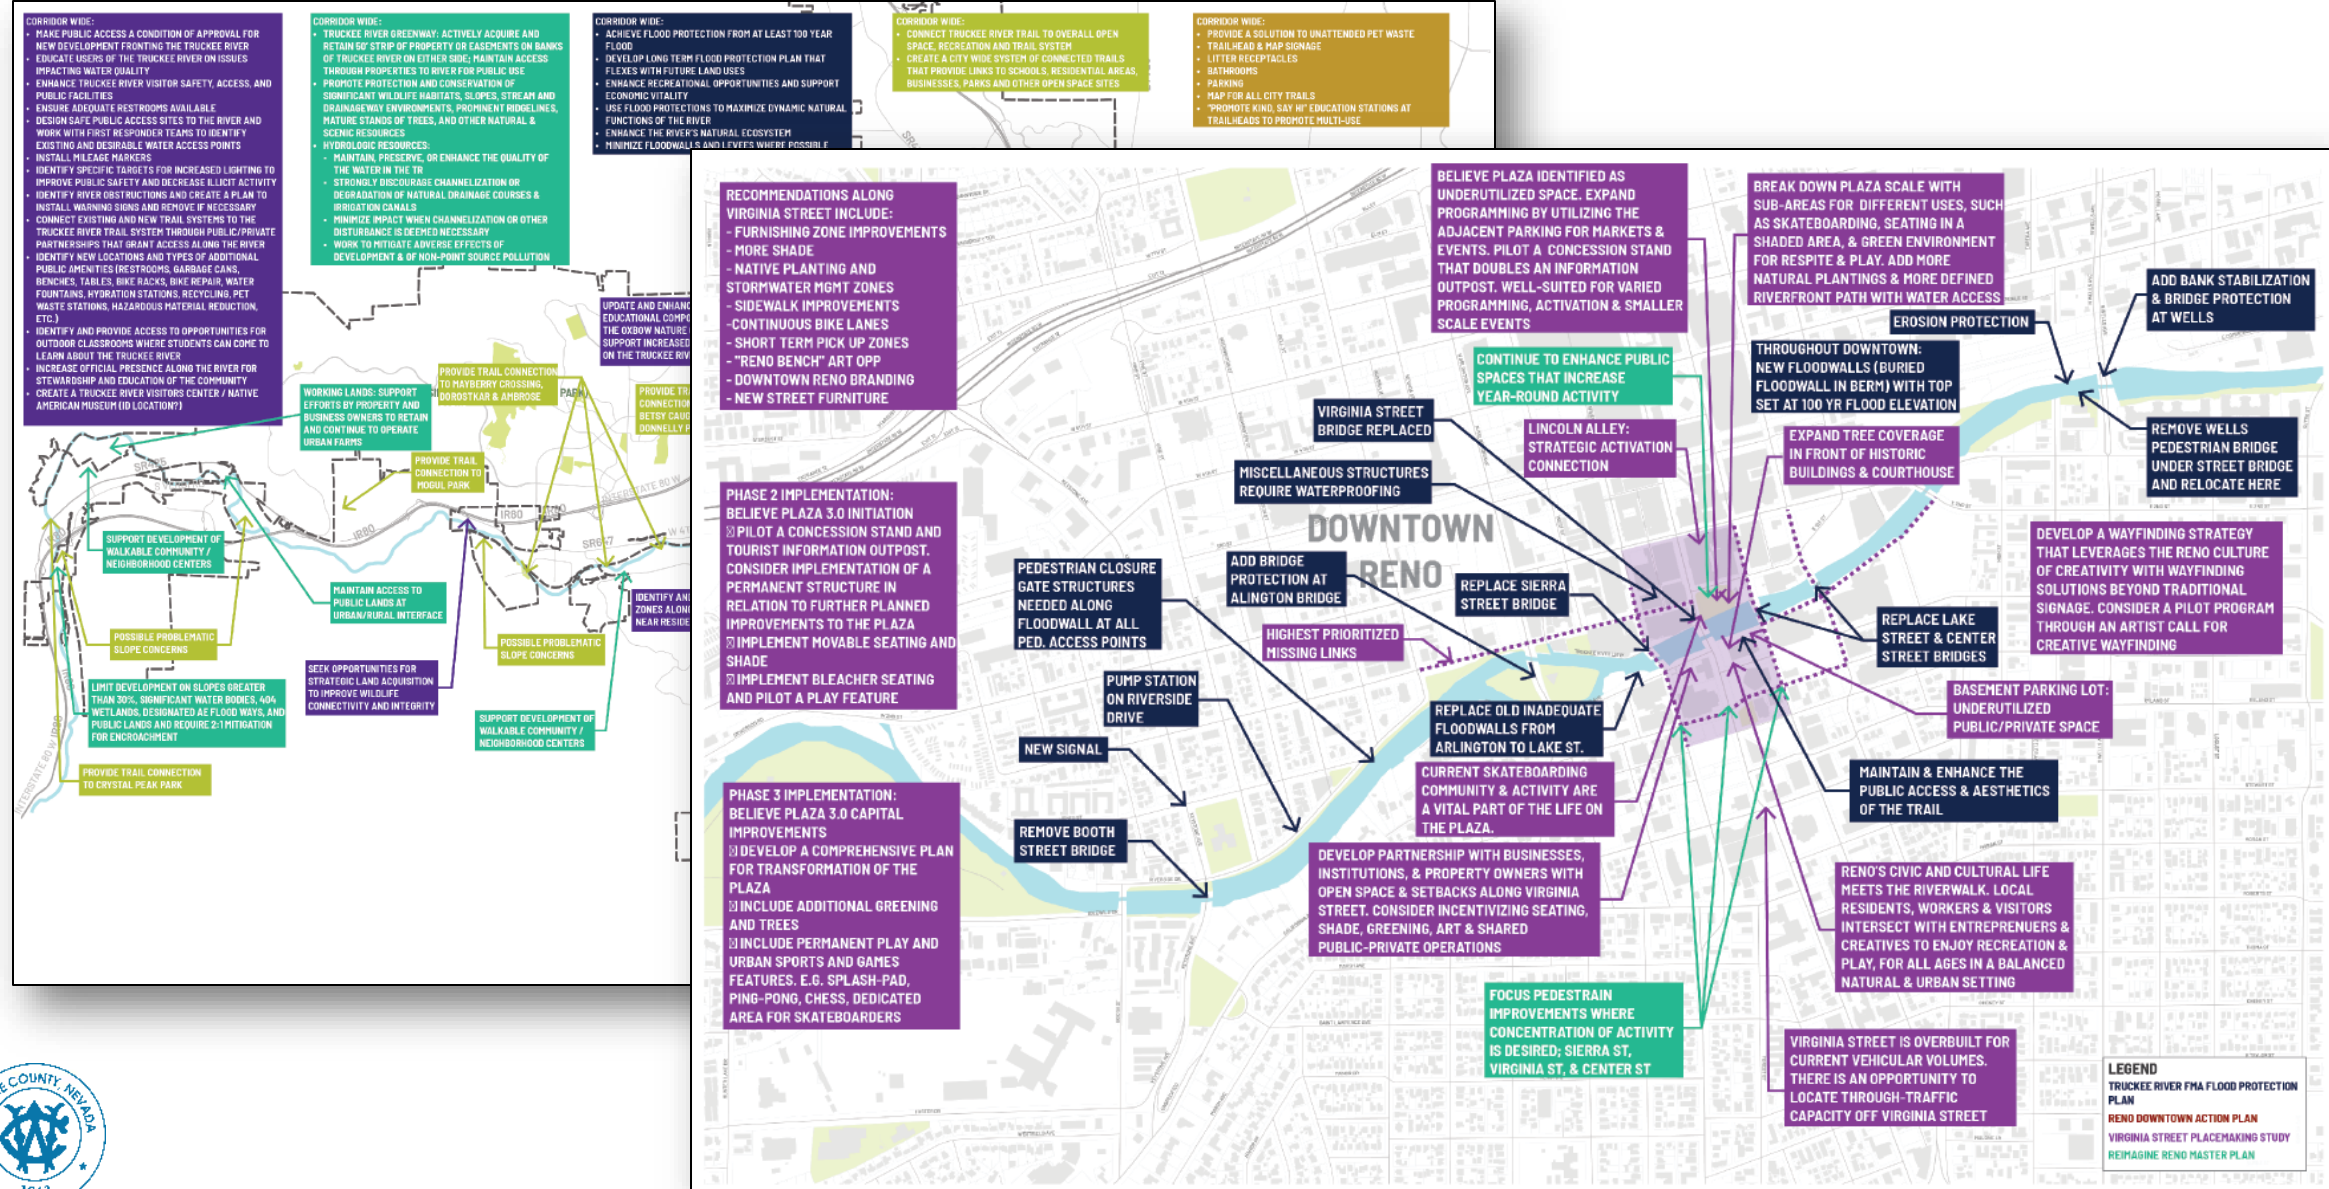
CORRIDOR WIDE:
- MAKE PUBLIC ACCESS A CONDITION OF APPROVAL FOR NEW DEVELOPMENT FRONTING THE TRUCKEE RIVER
- EDUCATE USERS OF THE TRUCKEE RIVER ON ISSUES IMPACTING WATER QUALITY
- ENHANCE TRUCKEE RIVER VISITOR SAFETY, ACCESS, AND PUBLIC FACILITIES
- ENSURE ADEQUATE RESTROOMS AVAILABLE
- DESIGN SAFE PUBLIC ACCESS SITES TO THE RIVER AND WORK WITH FIRST RESPONDER TEAMS TO IDENTIFY EXISTING AND DESIRABLE WATER ACCESS POINTS
- INSTALL MILEAGE MARKERS
- IDENTIFY SPECIFIC TARGETS FOR INCREASED LIGHTING TO IMPROVE PUBLIC SAFETY AND DECREASE ILLICIT ACTIVITY
- IDENTIFY RIVER OBSTRUCTIONS AND CREATE A PLAN TO INSTALL WARNING SIGNS AND REMOVE IF NECESSARY
- CONNECT EXISTING AND NEW TRAIL SYSTEMS TO THE TRUCKEE RIVER TRAIL SYSTEM THROUGH PUBLIC/PRIVATE PARTNERSHIPS THAT GRANT ACCESS ALONG THE RIVER
- IDENTIFY NEW LOCATIONS AND TYPES OF ADDITIONAL PUBLIC AMENITIES (RESTROOMS, GARBAGE CANS, BENCHES, TABLES, BIKE RACKS, BIKE REPAIR, WATER FOUNTAINS, HYDRATION STATIONS, RECYCLING, PET WASTE STATIONS, HAZARDOUS MATERIAL REDUCTION, ETC.)
- IDENTIFY AND PROVIDE ACCESS TO OPPORTUNITIES FOR OUTDOOR CLASSROOMS WHERE STUDENTS CAN COME TO LEARN ABOUT THE TRUCKEE RIVER
- INCREASE OFFICIAL PRESENCE ALONG THE RIVER FOR STEWARDSHIP AND EDUCATION OF THE COMMUNITY
- CREATE A TRUCKEE RIVER VISITORS CENTER / NATIVE AMERICAN MUSEUM (ID LOCATION?)

CORRIDOR WIDE:
- TRUCKEE RIVER GREENWAY: ACTIVELY ACQUIRE AND RETAIN 50' STRIP OF PROPERTY OR EASEMENTS ON BANKS OF TRUCKEE RIVER ON EITHER SIDE; MAINTAIN ACCESS THROUGH PROPERTIES TO RIVER FOR PUBLIC USE
- PROMOTE PROTECTION AND CONSERVATION OF SIGNIFICANT WILDLIFE HABITATS, SLOPES, STREAM AND DRAINAGEWAY ENVIRONMENTS, PROMINENT RIDGELINES, MATURE STANDS OF TREES, AND OTHER NATURAL & SCENIC RESOURCES
- HYDROLOGIC RESOURCES:
- MAINTAIN, PRESERVE, OR ENHANCE THE QUALITY OF THE WATER IN THE TR
- STRONGLY DISCOURAGE CHANNELIZATION OR DEGRADATION OF NATURAL DRAINAGE COURSES & IRRIDATION CANALS
- MINIMIZE IMPACT WHEN CHANNELIZATION OR OTHER DISTURBANCE IS DEEMED NECESSARY
- WORK TO MITIGATE ADVERSE EFFECTS OF DEVELOPMENT & OF NON-POINT SOURCE POLLUTION

CORRIDOR WIDE:
- ACHIEVE FLOOD PROTECTION FROM AT LEAST 100 YEAR FLOOD
- DEVELOP LONG TERM FLOOD PROTECTION PLAN THAT FLEXES WITH FUTURE LAND USES
- ENHANCE RECREATIONAL OPPORTUNITIES AND SUPPORT ECONOMIC VITALITY
- USE FLOOD PROTECTIONS TO MAXIMIZE DYNAMIC NATURAL FUNCTIONS OF THE RIVER
- ENHANCE THE RIVER'S NATURAL ECOSYSTEM
- MINIMIZE FLOODWALLS AND LEVEES WHERE POSSIBLE

CORRIDOR WIDE:
- CONNECT TRUCKEE RIVER TRAIL TO OVERALL OPEN SPACE, RECREATION AND TRAIL SYSTEM
- CREATE A CITY WIDE SYSTEM OF CONNECTED TRAILS THAT PROVIDE LINKS TO SCHOOLS, RESIDENTIAL AREAS, BUSINESSES, PARKS AND OTHER OPEN SPACE SITES

CORRIDOR WIDE:
- PROVIDE A SOLUTION TO UNATTENDED PET WASTE
- TRAILHEAD & MAP SIGNAGE
- LITTER RECEPTACLES
- BATHROOMS
- PARKING
- MAP FOR ALL CITY TRAILS
- "PROMOTE KIND, SAY HI" EDUCATION STATIONS AT TRAILHEADS TO PROMOTE MULTI-USE

UPDATE AND ENHANC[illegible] EDUCATIONAL COMP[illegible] THE OXBOW NATURE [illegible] SUPPORT INCREASED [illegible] ON THE TRUCKEE RIV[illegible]

PROVIDE TRAIL CONNECTION TO MAYBERRY CROSSING, DOROSTKAR & AMBROSE

PROVIDE TR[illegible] CONNECTION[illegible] BETSY CAUG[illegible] DONNELLY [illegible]

WORKING LANDS: SUPPORT EFFORTS BY PROPERTY AND BUSINESS OWNERS TO RETAIN AND CONTINUE TO OPERATE URBAN FARMS

PROVIDE TRAIL CONNECTION TO MOGUL PARK

SUPPORT DEVELOPMENT OF WALKABLE COMMUNITY / NEIGHBORHOOD CENTERS

MAINTAIN ACCESS TO PUBLIC LANDS AT URBAN/RURAL INTERFACE

IDENTIFY AN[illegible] ZONES ALON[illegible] NEAR RESIDE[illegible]

POSSIBLE PROBLEMATIC SLOPE CONCERNS

POSSIBLE PROBLEMATIC SLOPE CONCERNS

SEEK OPPORTUNITIES FOR STRATEGIC LAND ACQUISITION TO IMPROVE WILDLIFE CONNECTIVITY AND INTEGRITY

LIMIT DEVELOPMENT ON SLOPES GREATER THAN 30%, SIGNIFICANT WATER BODIES, 404 WETLANDS, DESIGNATED AE FLOOD WAYS, AND PUBLIC LANDS AND REQUIRE 2:1 MITIGATION FOR ENCROACHMENT

SUPPORT DEVELOPMENT OF WALKABLE COMMUNITY / NEIGHBORHOOD CENTERS

PROVIDE TRAIL CONNECTION TO CRYSTAL PEAK PARK

RECOMMENDATIONS ALONG VIRGINIA STREET INCLUDE:
- FURNISHING ZONE IMPROVEMENTS
- MORE SHADE
- NATIVE PLANTING AND STORMWATER MGMT ZONES
- SIDEWALK IMPROVEMENTS
-CONTINUOUS BIKE LANES
- SHORT TERM PICK UP ZONES
- "RENO BENCH" ART OPP
- DOWNTOWN RENO BRANDING
- NEW STREET FURNITURE

BELIEVE PLAZA IDENTIFIED AS UNDERUTILIZED SPACE. EXPAND PROGRAMMING BY UTILIZING THE ADJACENT PARKING FOR MARKETS & EVENTS. PILOT A CONCESSION STAND THAT DOUBLES AN INFORMATION OUTPOST. WELL-SUITED FOR VARIED PROGRAMMING, ACTIVATION & SMALLER SCALE EVENTS

BREAK DOWN PLAZA SCALE WITH SUB-AREAS FOR DIFFERENT USES, SUCH AS SKATEBOARDING, SEATING IN A SHADED AREA, & GREEN ENVIRONMENT FOR RESPITE & PLAY. ADD MORE NATURAL PLANTINGS & MORE DEFINED RIVERFRONT PATH WITH WATER ACCESS

ADD BANK STABILIZATION & BRIDGE PROTECTION AT WELLS

EROSION PROTECTION

CONTINUE TO ENHANCE PUBLIC SPACES THAT INCREASE YEAR-ROUND ACTIVITY

THROUGHOUT DOWNTOWN: NEW FLOODWALLS (BURIED FLOODWALL IN BERM) WITH TOP SET AT 100 YR FLOOD ELEVATION

VIRGINIA STREET BRIDGE REPLACED

LINCOLN ALLEY: STRATEGIC ACTIVATION CONNECTION

EXPAND TREE COVERAGE IN FRONT OF HISTORIC BUILDINGS & COURTHOUSE

REMOVE WELLS PEDESTRIAN BRIDGE UNDER STREET BRIDGE AND RELOCATE HERE

MISCELLANEOUS STRUCTURES REQUIRE WATERPROOFING

DOWNTOWN RENO

PHASE 2 IMPLEMENTATION: BELIEVE PLAZA 3.0 INITIATION
PILOT A CONCESSION STAND AND TOURIST INFORMATION OUTPOST. CONSIDER IMPLEMENTATION OF A PERMANENT STRUCTURE IN RELATION TO FURTHER PLANNED IMPROVEMENTS TO THE PLAZA
IMPLEMENT MOVABLE SEATING AND SHADE
IMPLEMENT BLEACHER SEATING AND PILOT A PLAY FEATURE

PEDESTRIAN CLOSURE GATE STRUCTURES NEEDED ALONG FLOODWALL AT ALL PED. ACCESS POINTS

ADD BRIDGE PROTECTION AT ALINGTON BRIDGE

REPLACE SIERRA STREET BRIDGE

DEVELOP A WAYFINDING STRATEGY THAT LEVERAGES THE RENO CULTURE OF CREATIVITY WITH WAYFINDING SOLUTIONS BEYOND TRADITIONAL SIGNAGE. CONSIDER A PILOT PROGRAM THROUGH AN ARTIST CALL FOR CREATIVE WAYFINDING

REPLACE LAKE STREET & CENTER STREET BRIDGES

HIGHEST PRIORITIZED MISSING LINKS

PUMP STATION ON RIVERSIDE DRIVE

BASEMENT PARKING LOT: UNDERUTILIZED PUBLIC/PRIVATE SPACE

NEW SIGNAL

REPLACE OLD INADEQUATE FLOODWALLS FROM ARLINGTON TO LAKE ST.

MAINTAIN & ENHANCE THE PUBLIC ACCESS & AESTHETICS OF THE TRAIL

CURRENT SKATEBOARDING COMMUNITY & ACTIVITY ARE A VITAL PART OF THE LIFE ON THE PLAZA.

PHASE 3 IMPLEMENTATION: BELIEVE PLAZA 3.0 CAPITAL IMPROVEMENTS
DEVELOP A COMPREHENSIVE PLAN FOR TRANSFORMATION OF THE PLAZA
INCLUDE ADDITIONAL GREENING AND TREES
INCLUDE PERMANENT PLAY AND URBAN SPORTS AND GAMES FEATURES. E.G. SPLASH-PAD, PING-PONG, CHESS, DEDICATED AREA FOR SKATEBOARDERS

REMOVE BOOTH STREET BRIDGE

DEVELOP PARTNERSHIP WITH BUSINESSES, INSTITUTIONS, & PROPERTY OWNERS WITH OPEN SPACE & SETBACKS ALONG VIRGINIA STREET. CONSIDER INCENTIVIZING SEATING, SHADE, GREENING, ART & SHARED PUBLIC-PRIVATE OPERATIONS

RENO'S CIVIC AND CULTURAL LIFE MEETS THE RIVERWALK. LOCAL RESIDENTS, WORKERS & VISITORS INTERSECT WITH ENTREPRENEURS & CREATIVES TO ENJOY RECREATION & PLAY, FOR ALL AGES IN A BALANCED NATURAL & URBAN SETTING

FOCUS PEDESTRIAN IMPROVEMENTS WHERE CONCENTRATION OF ACTIVITY IS DESIRED; SIERRA ST, VIRGINIA ST, & CENTER ST

VIRGINIA STREET IS OVERBUILT FOR CURRENT VEHICULAR VOLUMES. THERE IS AN OPPORTUNITY TO LOCATE THROUGH-TRAFFIC CAPACITY OFF VIRGINIA STREET

LEGEND
TRUCKEE RIVER FMA FLOOD PROTECTION PLAN
RENO DOWNTOWN ACTION PLAN
VIRGINIA STREET PLACEMAKING STUDY
REIMAGINE RENO MASTER PLAN

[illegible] COUNTY, NEVADA